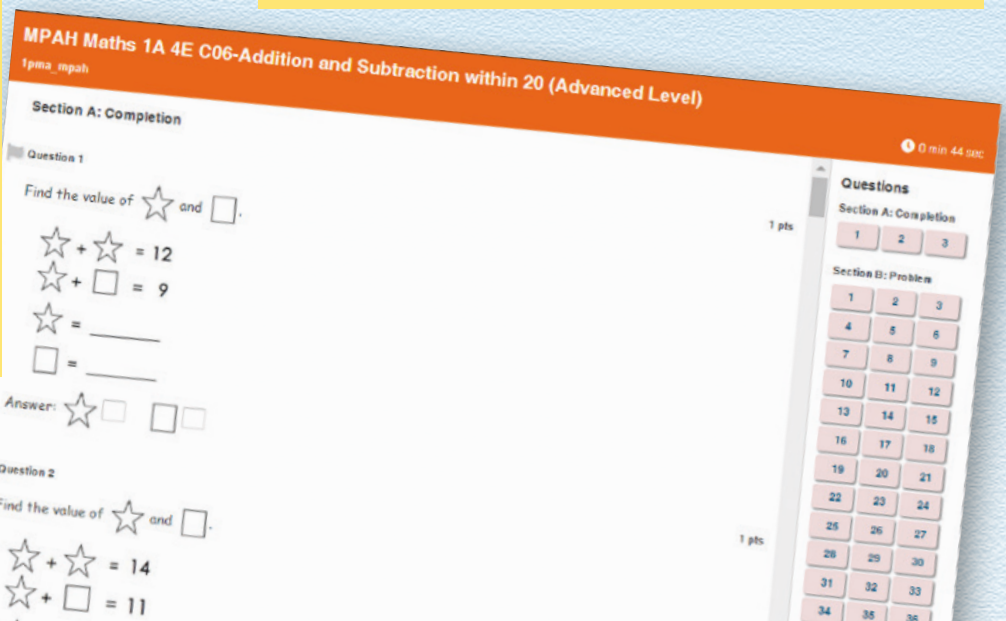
MPAH Maths 1A 4E C06-Addition and Subtraction within 20 (Advanced Level)

1pma_mpah

Section A: Completion

0 min 44 sec

Question 1

Find the value of ☆ and □.

1 pts

☆ + ☆ = 12
☆ + □ = 9
☆ = ______
□ = ______

Answer: ☆ □

Question 2

Find the value of ☆ and □.

1 pts

☆ + ☆ = 14
☆ + □ = 11

Questions

Section A: Completion

1 2 3

Section B: Problem

1 2 3
4 5 6
7 8 9
10 11 12
13 14 15
16 17 18
19 20 21
22 23 24
25 26 27
28 29 30
31 32 33
34 35 36